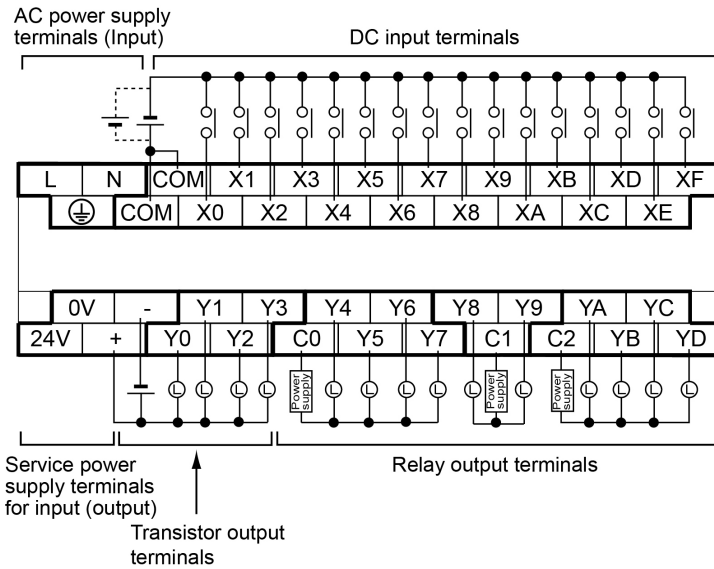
AC power supply terminals (Input)

DC input terminals

| L | N | COM | X1 | X3 | X5 | X7 | X9 | XB | XD | XF |
|---|---|---|---|---|---|---|---|---|---|---|

| ⏚ | COM | X0 | X2 | X4 | X6 | X8 | XA | XC | XE |
|---|---|---|---|---|---|---|---|---|---|

| 0V | - | Y1 | Y3 | Y4 | Y6 | Y8 | Y9 | YA | YC |
|---|---|---|---|---|---|---|---|---|---|

| 24V | + | Y0 | Y2 | C0 | Y5 | Y7 | C1 | C2 | YB | YD |
|---|---|---|---|---|---|---|---|---|---|---|

L L L L

Power supply L L L L

Power supply

Power supply L L L L

Service power supply terminals for input (output)

Relay output terminals

Transistor output terminals